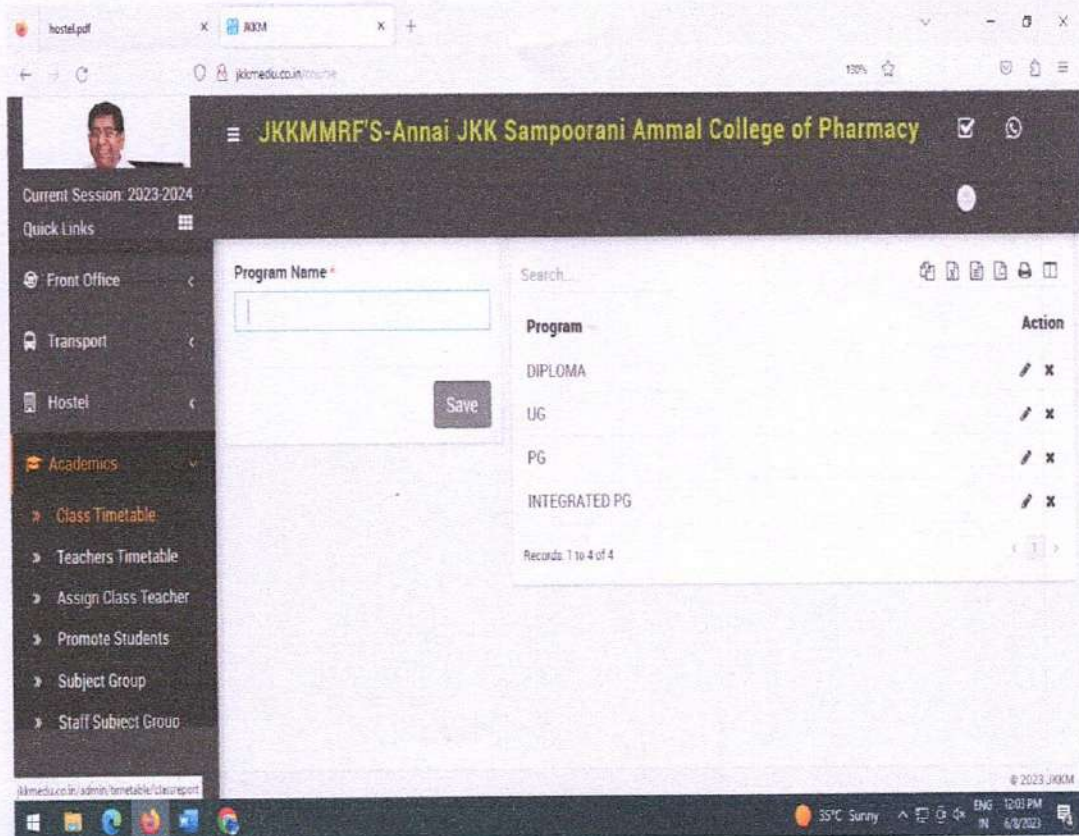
hostel.pdf × JKKM × +

jkkmedu.co.in/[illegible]

110% 

JKKMMRF'S-Annai JKK Sampoorani Ammal College of Pharmacy

Current Session: 2023-2024
Quick Links

Front Office
Transport
Hostel
Academics
» Class Timetable
» Teachers Timetable
» Assign Class Teacher
» Promote Students
» Subject Group
» Staff Subject Group

Program Name *

Save

Search...

| Program | Action |
|---|---|
| DIPLOMA | |
| UG | |
| PG | |
| INTEGRATED PG | |

Records: 1 to 4 of 4

1

jkkmedu.co.in/admin/timetable/classreport

© 2023 JKKM

35°C Sunny ENG IN 12:03 PM 6/8/2023